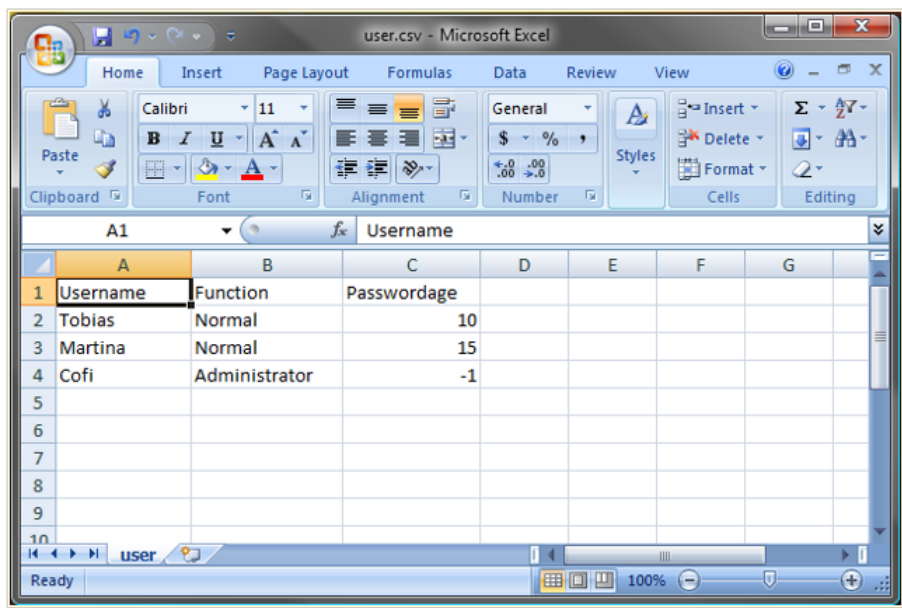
user.csv - Microsoft Excel

Home Insert Page Layout Formulas Data Review View

Paste
Clipboard
Calibri 11
B I U A A
Font
Alignment
General
$ % ,
.0 .00
Number
Styles
Insert
Delete
Format
Cells
Σ
Editing

A1 $f_x$ Username

| | A | B | C | D | E | F | G |
|---|---|---|---|---|---|---|---|
| 1 | Username | Function | Passwordage | | | | |
| 2 | Tobias | Normal | 10 | | | | |
| 3 | Martina | Normal | 15 | | | | |
| 4 | Cofi | Administrator | -1 | | | | |
| 5 | | | | | | | |
| 6 | | | | | | | |
| 7 | | | | | | | |
| 8 | | | | | | | |
| 9 | | | | | | | |
| 10 | | | | | | | |

user

Ready 100%